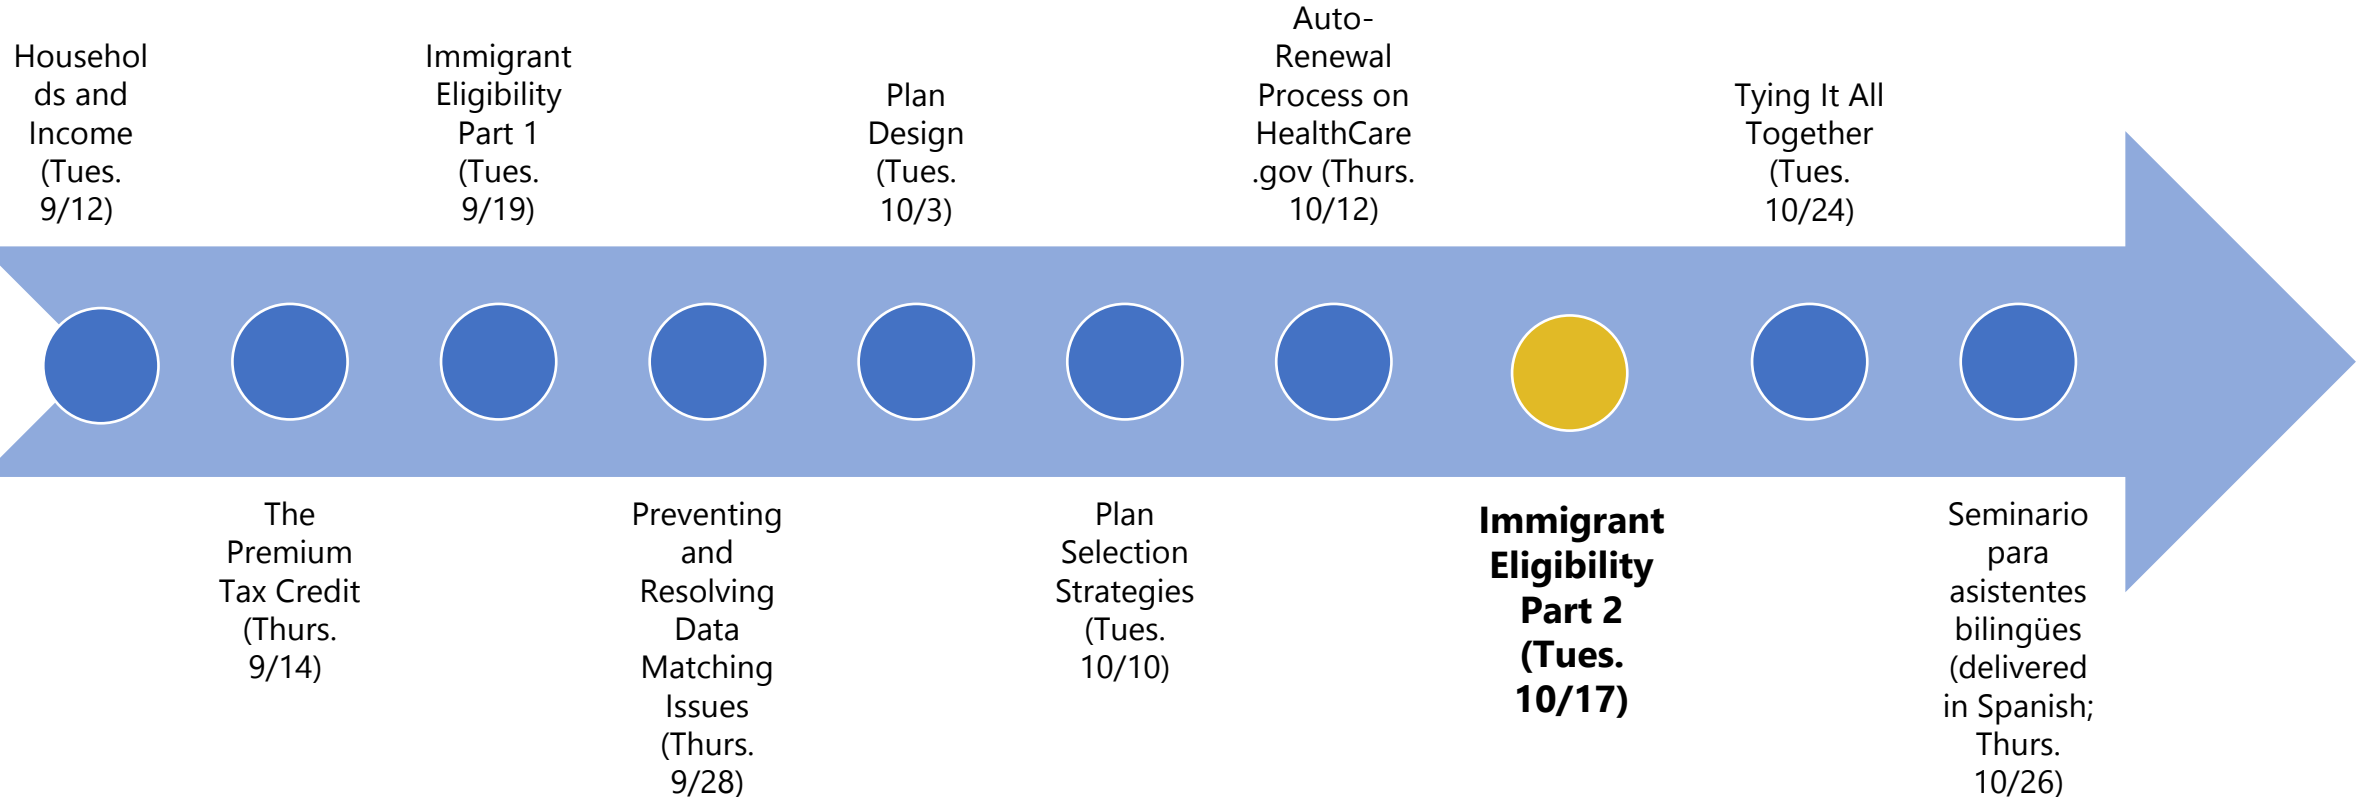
Households and Income (Tues. 9/12)

The Premium Tax Credit (Thurs. 9/14)

Immigrant Eligibility Part 1 (Tues. 9/19)

Preventing and Resolving Data Matching Issues (Thurs. 9/28)

Plan Design (Tues. 10/3)

Plan Selection Strategies (Tues. 10/10)

Auto-Renewal Process on HealthCare.gov (Thurs. 10/12)

**Immigrant Eligibility Part 2 (Tues. 10/17)**

Tying It All Together (Tues. 10/24)

Seminario para asistentes bilingües (delivered in Spanish; Thurs. 10/26)